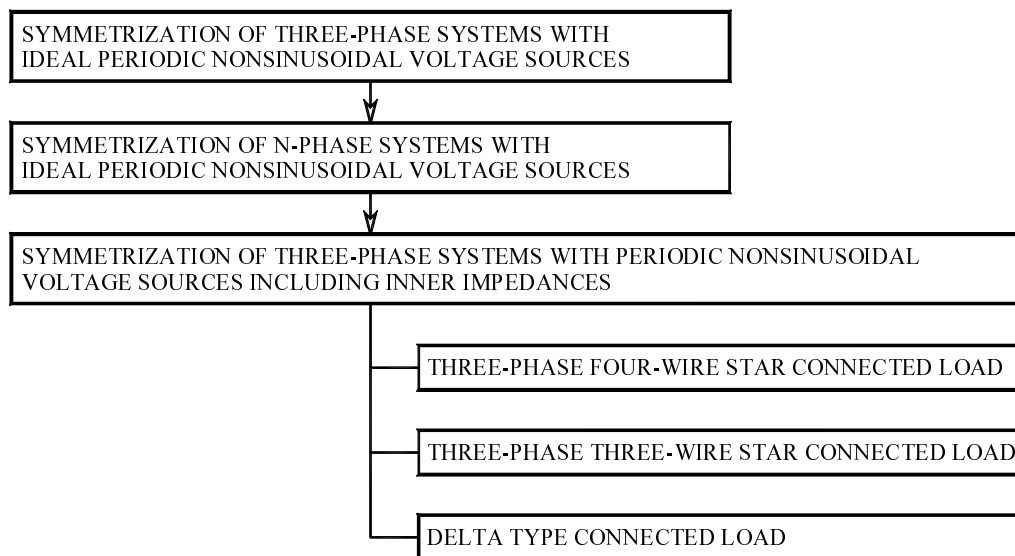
SYMMETRIZATION OF THREE-PHASE SYSTEMS WITH IDEAL PERIODIC NONSINUSOIDAL VOLTAGE SOURCES

SYMMETRIZATION OF N-PHASE SYSTEMS WITH IDEAL PERIODIC NONSINUSOIDAL VOLTAGE SOURCES

SYMMETRIZATION OF THREE-PHASE SYSTEMS WITH PERIODIC NONSINUSOIDAL VOLTAGE SOURCES INCLUDING INNER IMPEDANCES

THREE-PHASE FOUR-WIRE STAR CONNECTED LOAD

THREE-PHASE THREE-WIRE STAR CONNECTED LOAD

DELTA TYPE CONNECTED LOAD